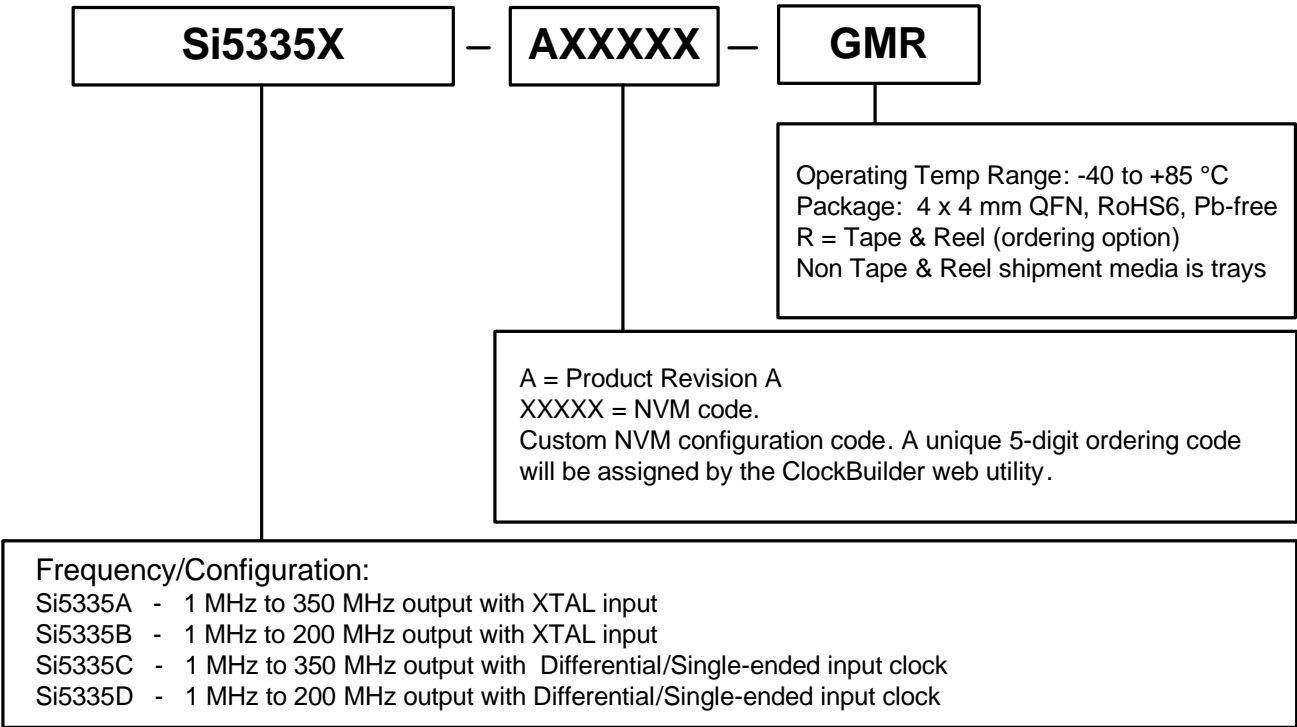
Si5335X – AXXXXX – GMR

Operating Temp Range: -40 to +85 °C
Package: 4 x 4 mm QFN, RoHS6, Pb-free
R = Tape & Reel (ordering option)
Non Tape & Reel shipment media is trays

A = Product Revision A
XXXXX = NVM code.
Custom NVM configuration code. A unique 5-digit ordering code will be assigned by the ClockBuilder web utility.

Frequency/Configuration:
Si5335A - 1 MHz to 350 MHz output with XTAL input
Si5335B - 1 MHz to 200 MHz output with XTAL input
Si5335C - 1 MHz to 350 MHz output with Differential/Single-ended input clock
Si5335D - 1 MHz to 200 MHz output with Differential/Single-ended input clock